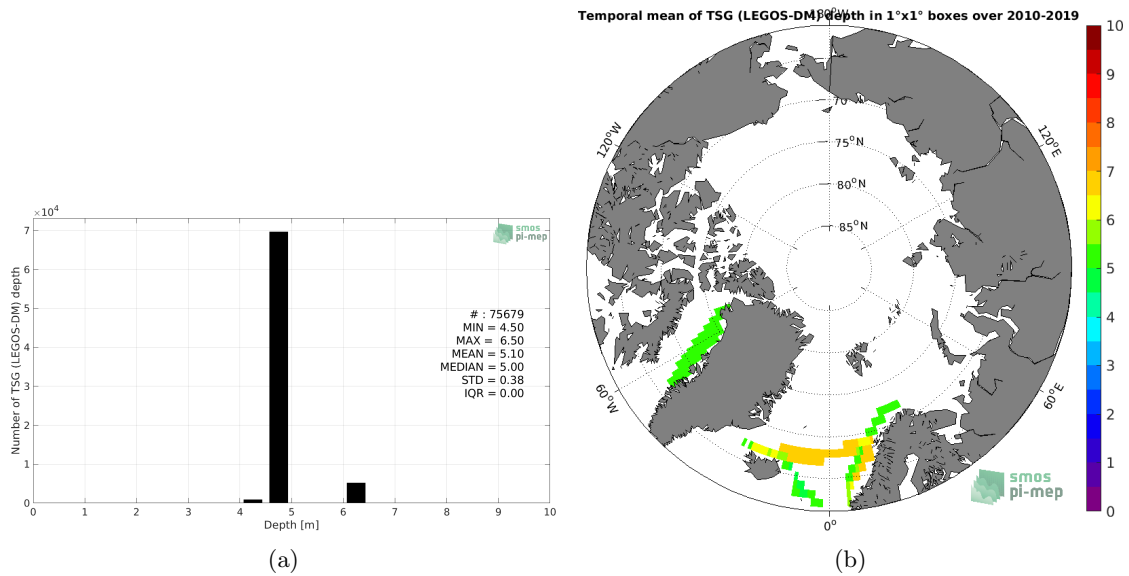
$\times10^4$

smos pi-mep

Number of TSG (LEGOS-DM) depth

7
6
5
4
3
2
1
0

0 1 2 3 4 5 6 7 8 9 10

Depth [m]

# : 75679
MIN = 4.50
MAX = 6.50
MEAN = 5.10
MEDIAN = 5.00
STD = 0.38
IQR = 0.00

(a)

Temporal mean of TSG (LEGOS-DM) depth in 1°x1° boxes over 2010-2019

180°W

70
75°N
80°N
85°N

120°W
120°E
60°W
60°E
0°

smos pi-mep

10
9
8
7
6
5
4
3
2
1
0

(b)